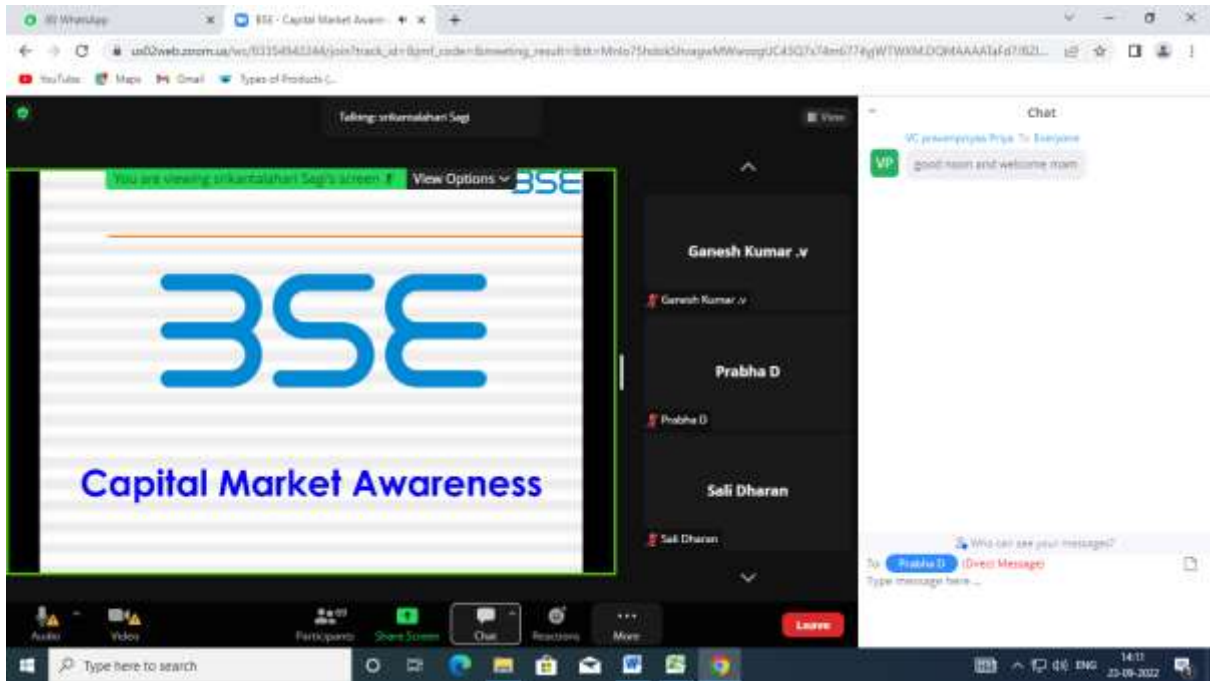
(8) WhatsApp
BSE - Capital Market Awar...
us02web.zoom.us/wc/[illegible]/join?track_id=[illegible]
YouTube Maps Gmail Types of Products (...

Talking: srikantalahari Segi
View
You are viewing srikantalahari Segi's screen
View Options
BSE

BSE

Capital Market Awareness

Ganesh Kumar .v
Ganesh Kumar .v
Prabha D
Prabha D
Sali Dharan
Sali Dharan

Chat
VC prasannapriya Priya To Everyone
VP
good noon and welcome mam

Who can see your messages?
To: Prabha D (Direct Message)
Type message here ...

Audio
Video
Participants 69
Share Screen
Chat
Reactions
More
Leave

Type here to search
ENG
14:11
23-09-2022